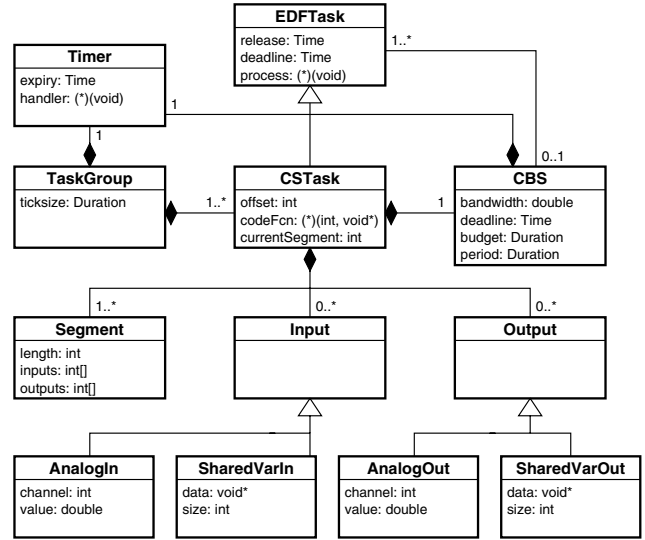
EDFTask
release: Time
deadline: Time
process: (*)(void)

1..*

Timer
expiry: Time
handler: (*)(void)

1

1

0..1

TaskGroup
ticksize: Duration

1..*

CSTask
offset: int
codeFcn: (*)(int, void*)
currentSegment: int

1

CBS
bandwidth: double
deadline: Time
budget: Duration
period: Duration

1..*

0..*

0..*

Segment
length: int
inputs: int[]
outputs: int[]

Input

Output

AnalogIn
channel: int
value: double

SharedVarIn
data: void*
size: int

AnalogOut
channel: int
value: double

SharedVarOut
data: void*
size: int